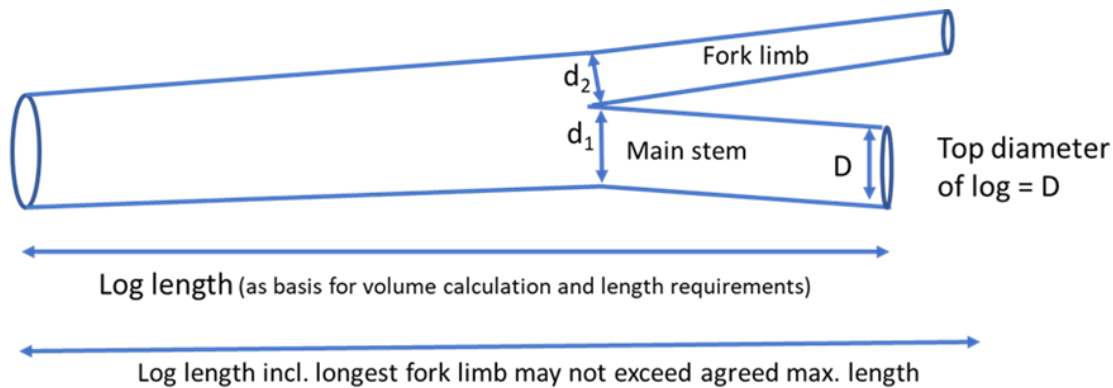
Fork limb

$d_2$

$d_1$

Main stem

D

Top diameter of log = D

Log length (as basis for volume calculation and length requirements)

Log length incl. longest fork limb may not exceed agreed max. length